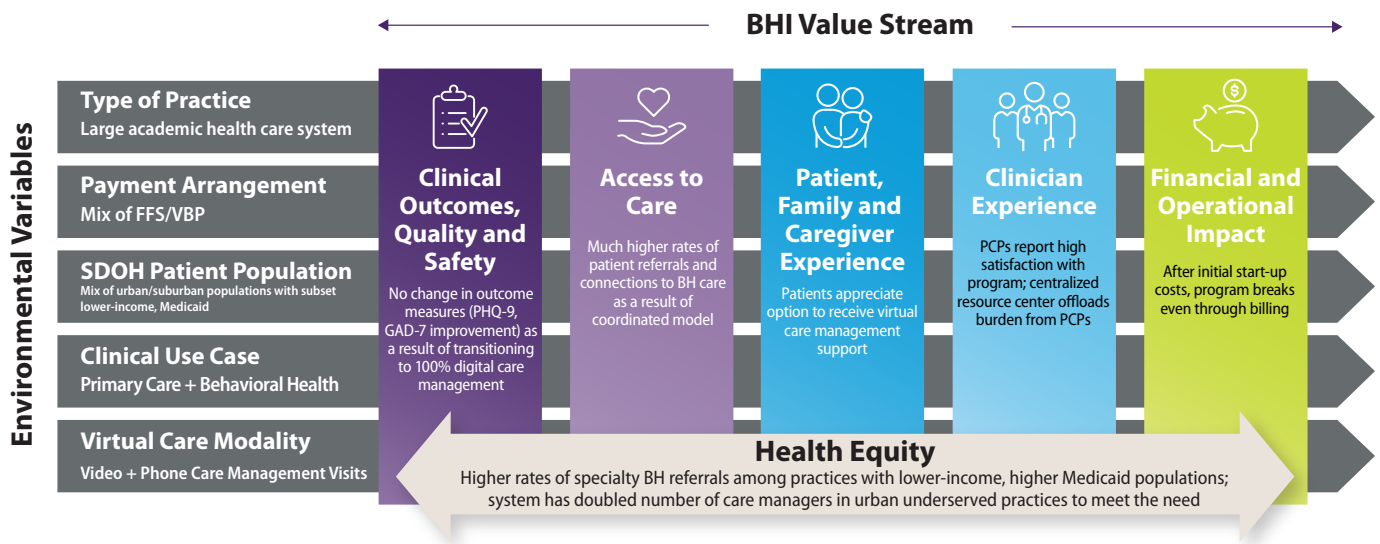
BHI Value Stream

Environmental Variables

Type of Practice
Large academic health care system

Payment Arrangement
Mix of FFS/VBP

SDOH Patient Population
Mix of urban/suburban populations with subset lower-income, Medicaid

Clinical Use Case
Primary Care + Behavioral Health

Virtual Care Modality
Video + Phone Care Management Visits

Clinical Outcomes, Quality and Safety
No change in outcome measures (PHQ-9, GAD-7 improvement) as a result of transitioning to 100% digital care management

Access to Care
Much higher rates of patient referrals and connections to BH care as a result of coordinated model

Patient, Family and Caregiver Experience
Patients appreciate option to receive virtual care management support

Clinician Experience
PCPs report high satisfaction with program; centralized resource center offloads burden from PCPs

Financial and Operational Impact
After initial start-up costs, program breaks even through billing

Health Equity
Higher rates of specialty BH referrals among practices with lower-income, higher Medicaid populations; system has doubled number of care managers in urban underserved practices to meet the need